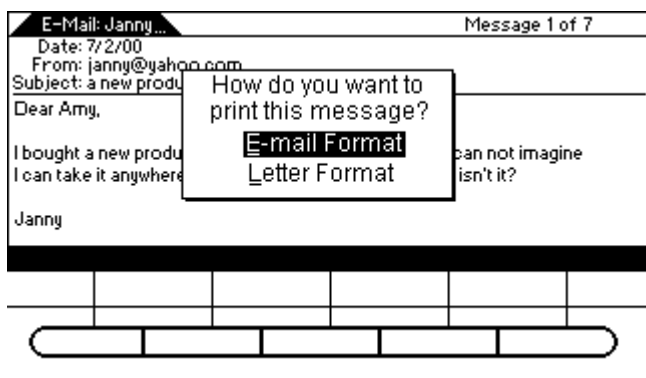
E-Mail: Janny...

Message 1 of 7

Date: 7/2/00
From: janny@yahoo.com
Subject: a new produ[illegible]

Dear Amy,

I bought a new produ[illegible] can not imagine I can take it anywhere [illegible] isn't it?

Janny

How do you want to print this message?

E-mail Format

Letter Format